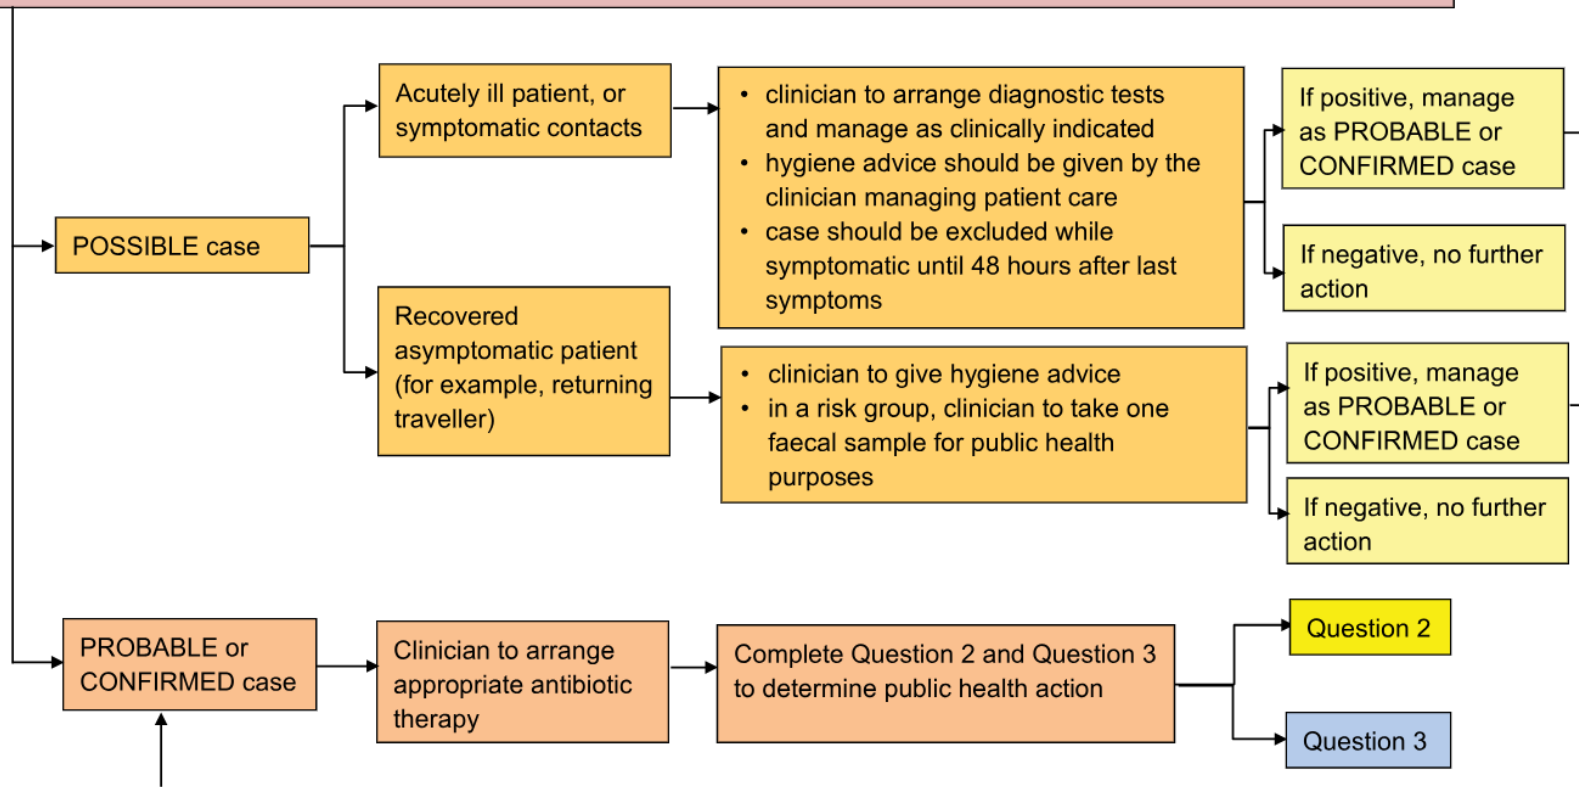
POSSIBLE case

Acutely ill patient, or symptomatic contacts

- clinician to arrange diagnostic tests and manage as clinically indicated
- hygiene advice should be given by the clinician managing patient care
- case should be excluded while symptomatic until 48 hours after last symptoms

If positive, manage as PROBABLE or CONFIRMED case

If negative, no further action

Recovered asymptomatic patient (for example, returning traveller)

- clinician to give hygiene advice
- in a risk group, clinician to take one faecal sample for public health purposes

If positive, manage as PROBABLE or CONFIRMED case

If negative, no further action

PROBABLE or CONFIRMED case

Clinician to arrange appropriate antibiotic therapy

Complete Question 2 and Question 3 to determine public health action

Question 2

Question 3